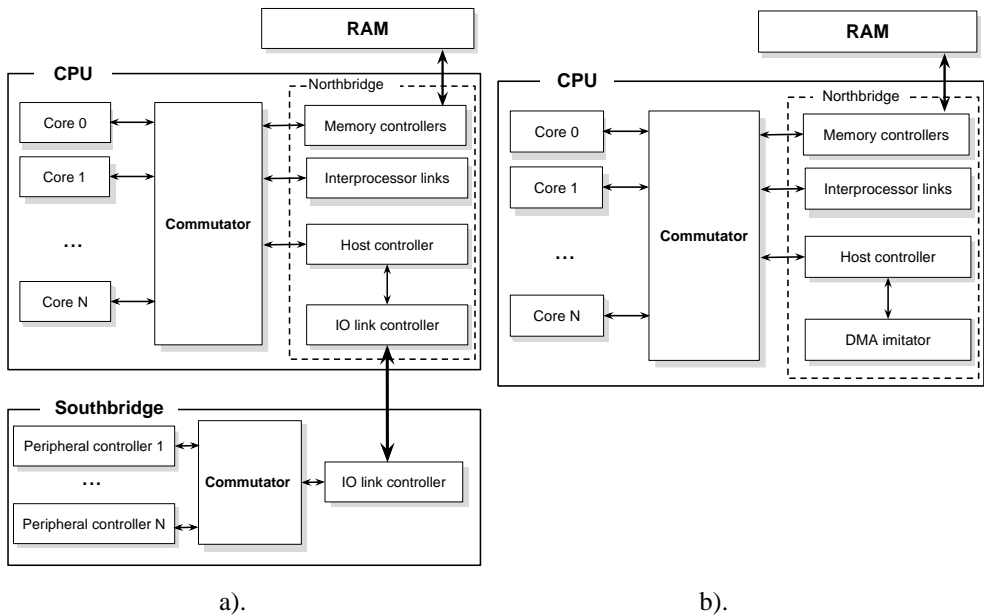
RAM

CPU

Northbridge

Core 0

Core 1

…

Core N

Commutator

Memory controllers

Interprocessor links

Host controller

IO link controller

Southbridge

Peripheral controller 1

…

Peripheral controller N

Commutator

IO link controller

a).

RAM

CPU

Northbridge

Core 0

Core 1

…

Core N

Commutator

Memory controllers

Interprocessor links

Host controller

DMA imitator

b).